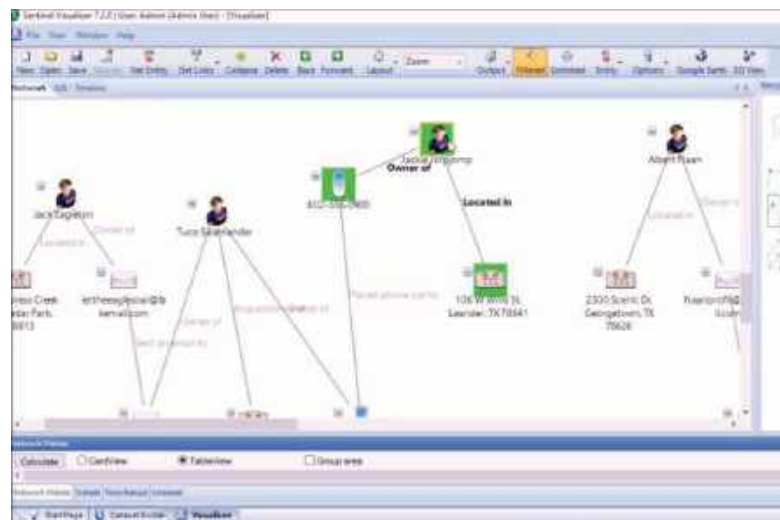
Sentinel Visualizer 7.2.0 [User: Admin (Admin User)] - [Visualizer]

File View Window Help

New Open Save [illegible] Get Entity Get Links Collapse Delete Back Forward Layout Zoom Output Filtered Unlimited Entity Options Google Earth 3D View

Network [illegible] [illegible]

Jackie Jimjomp

Owner of

Located in

Albert Ryan

Jack Eagleton

Tuco Salamander

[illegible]-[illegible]-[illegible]

Located in

Owner of

Owner of

Located in

Owner of

Owner of

Placed phone call to

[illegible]

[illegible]

Owner of

Sent email to

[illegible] Creek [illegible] Park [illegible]

letthesaysleal@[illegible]kemail.com

106 W Wind St, Leander, TX 78641

2300 Scenic Dr, Georgetown, TX 78626

Network Metrics

Calculate CardView TableView Group area

Network Metrics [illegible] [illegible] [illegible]

Start Page Connect to Data Visualizer